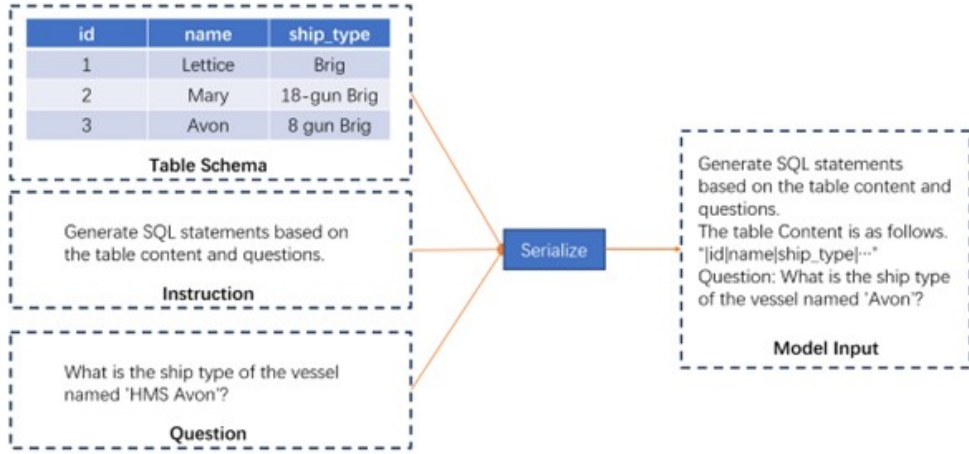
| id | name | ship_type |
|---|---|---|
| 1 | Lettice | Brig |
| 2 | Mary | 18-gun Brig |
| 3 | Avon | 8 gun Brig |

Table Schema

Generate SQL statements based on the table content and questions.

Instruction

What is the ship type of the vessel named 'HMS Avon'?

Question

Serialize

Generate SQL statements based on the table content and questions.
The table Content is as follows. "|id|name|ship_type|···"
Question: What is the ship type of the vessel named 'Avon'?

Model Input